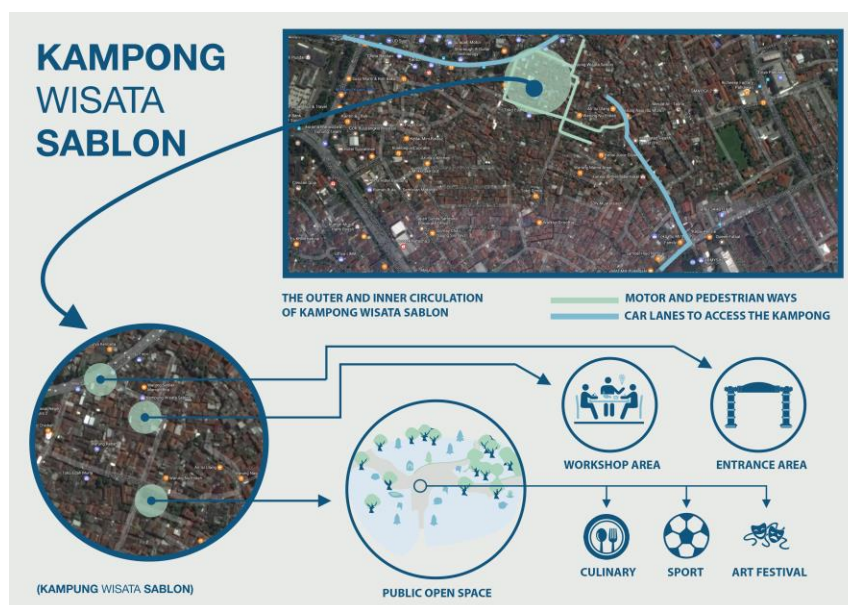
KAMPONG WISATA SABLON

THE OUTER AND INNER CIRCULATION OF KAMPONG WISATA SABLON

MOTOR AND PEDESTRIAN WAYS
CAR LANES TO ACCESS THE KAMPONG

WORKSHOP AREA

ENTRANCE AREA

PUBLIC OPEN SPACE

CULINARY

SPORT

ART FESTIVAL

(KAMPUNG WISATA SABLON)